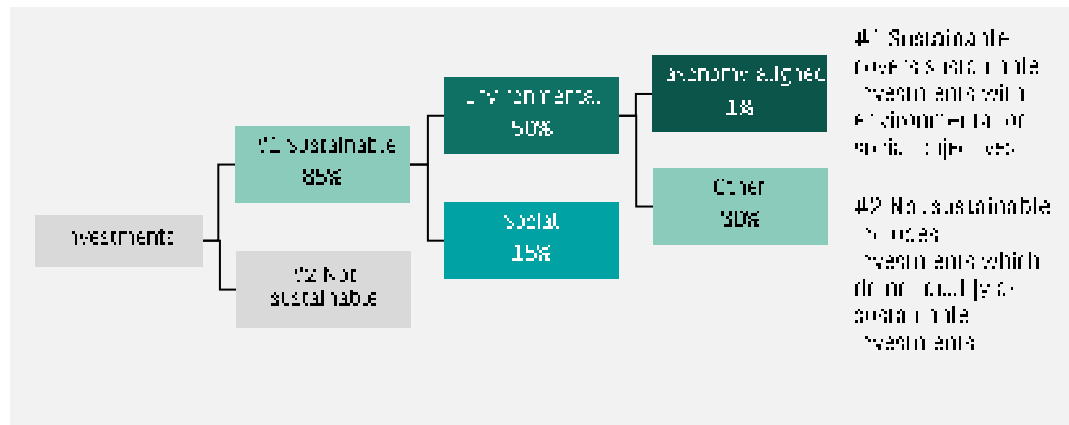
Investments

#1 Sustainable
85%

#2 Not sustainable

Environmental
50%

Social
15%

Taxonomy-aligned
1%

Other
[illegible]0%

#1 Sustainable covers sustainable investments with environmental or social objectives

#2 Not sustainable includes investments which do not qualify as sustainable investments